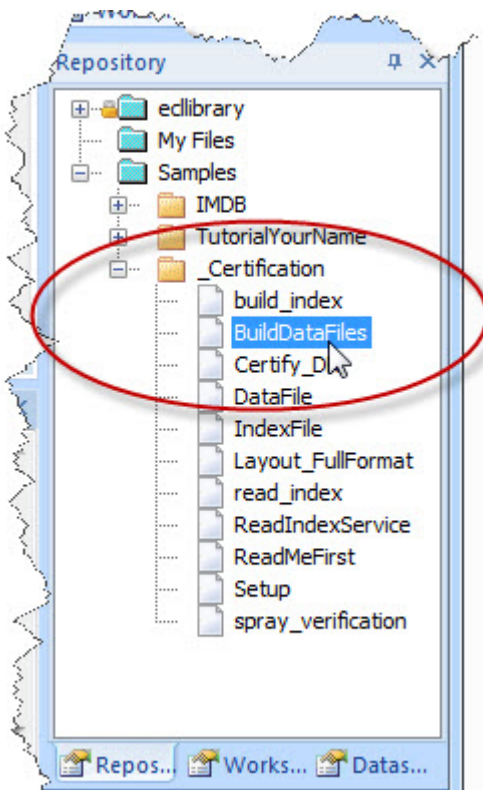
Repository

ecllibrary
My Files
Samples
IMDB
TutorialYourName
_Certification
build_index
BuildDataFiles
Certify_D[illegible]
DataFile
IndexFile
Layout_FullFormat
read_index
ReadIndexService
ReadMeFirst
Setup
spray_verification

Repos... Works... Datas...